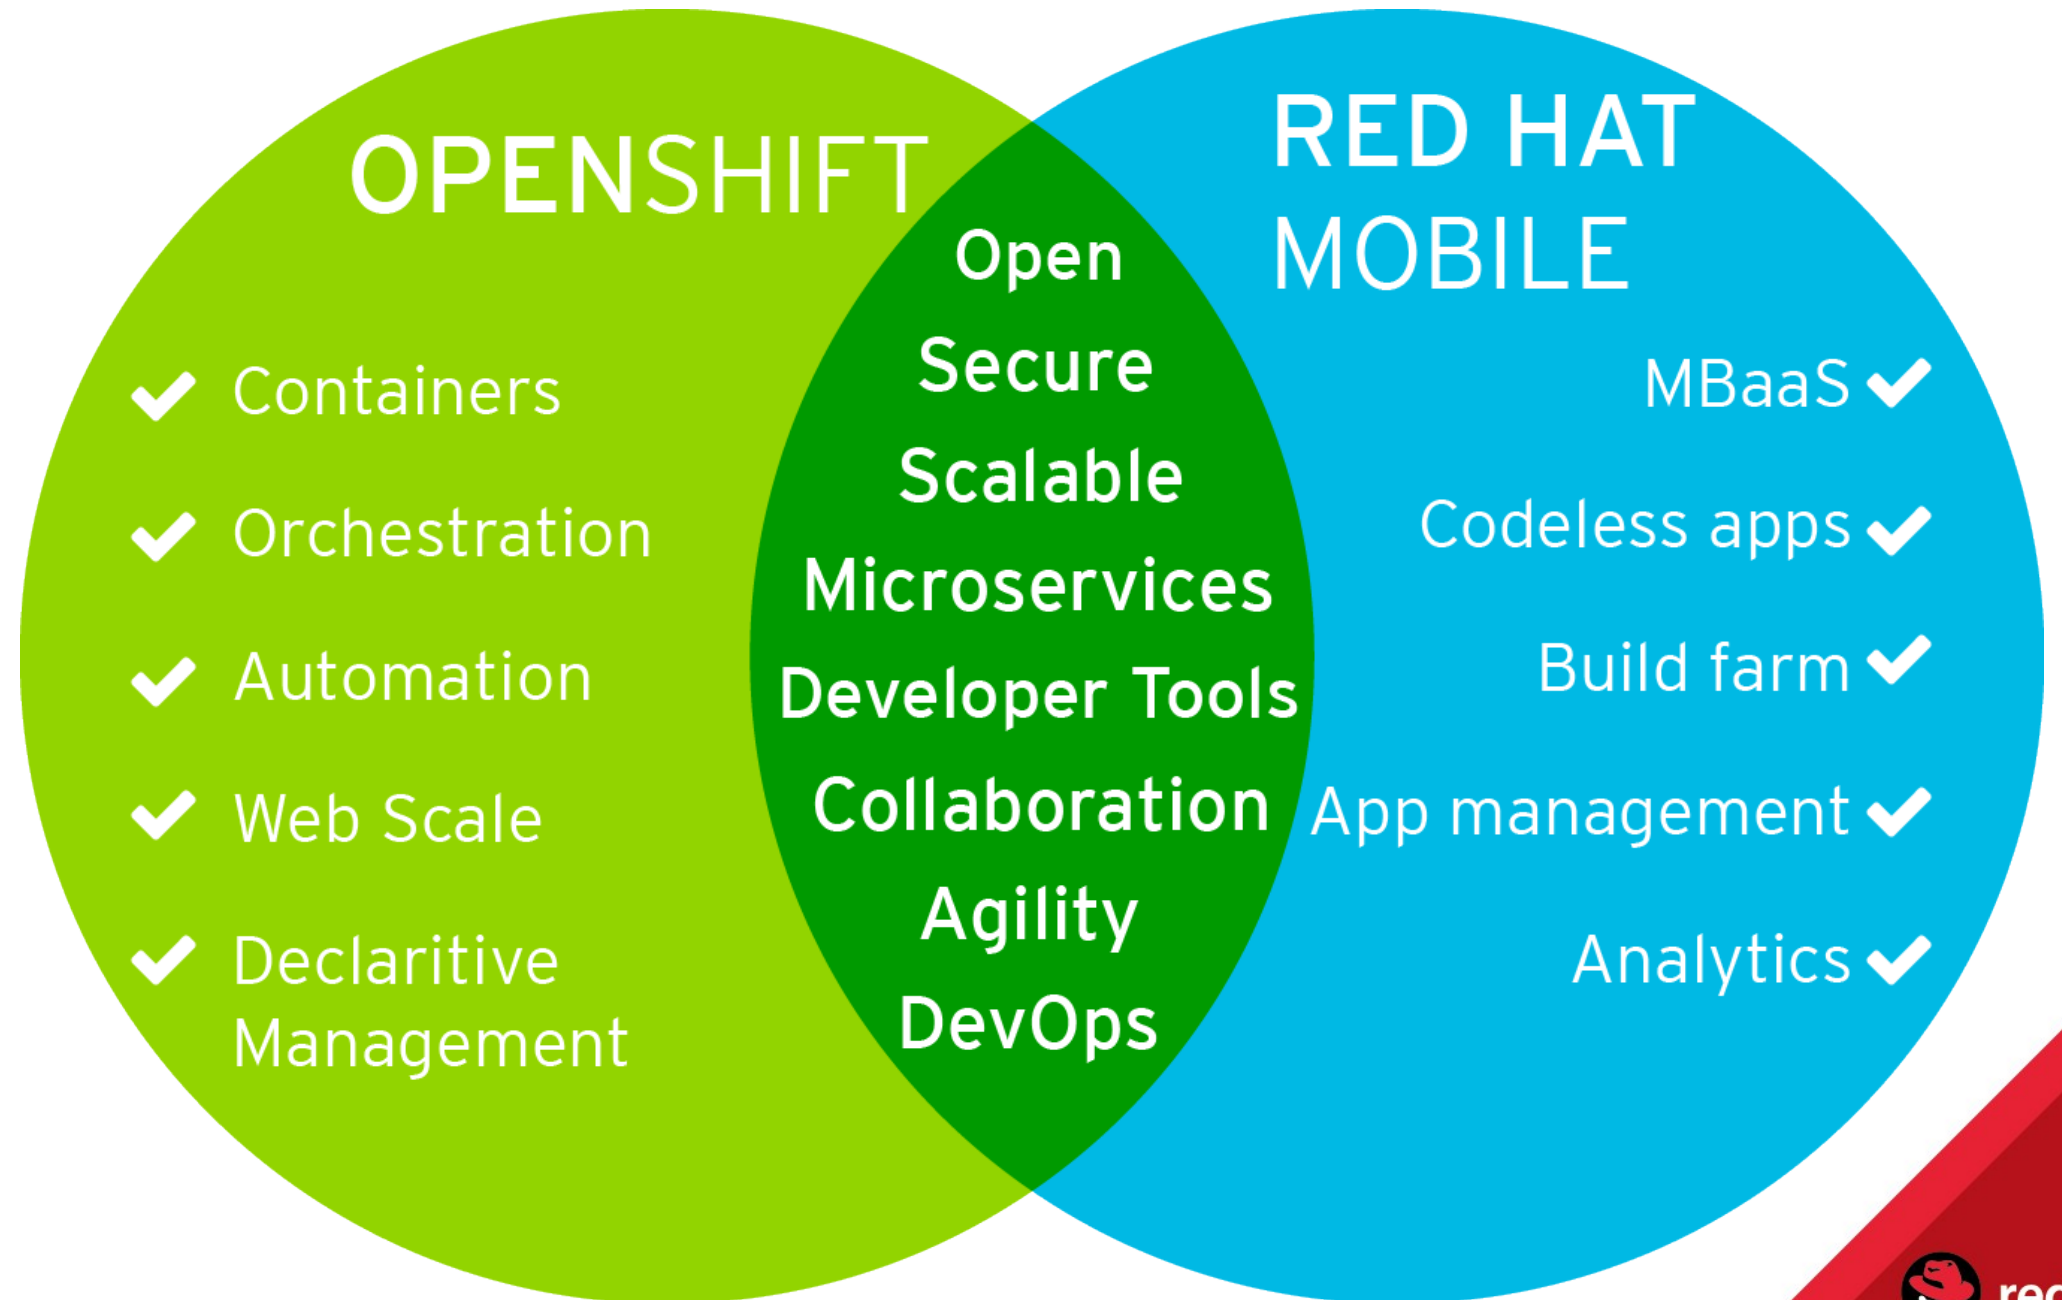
OPENSHIFT

Containers

Orchestration

Automation

Web Scale

Declaritive Management

Open

Secure

Scalable

Microservices

Developer Tools

Collaboration

Agility

DevOps

RED HAT MOBILE

MBaaS

Codeless apps

Build farm

App management

Analytics

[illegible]